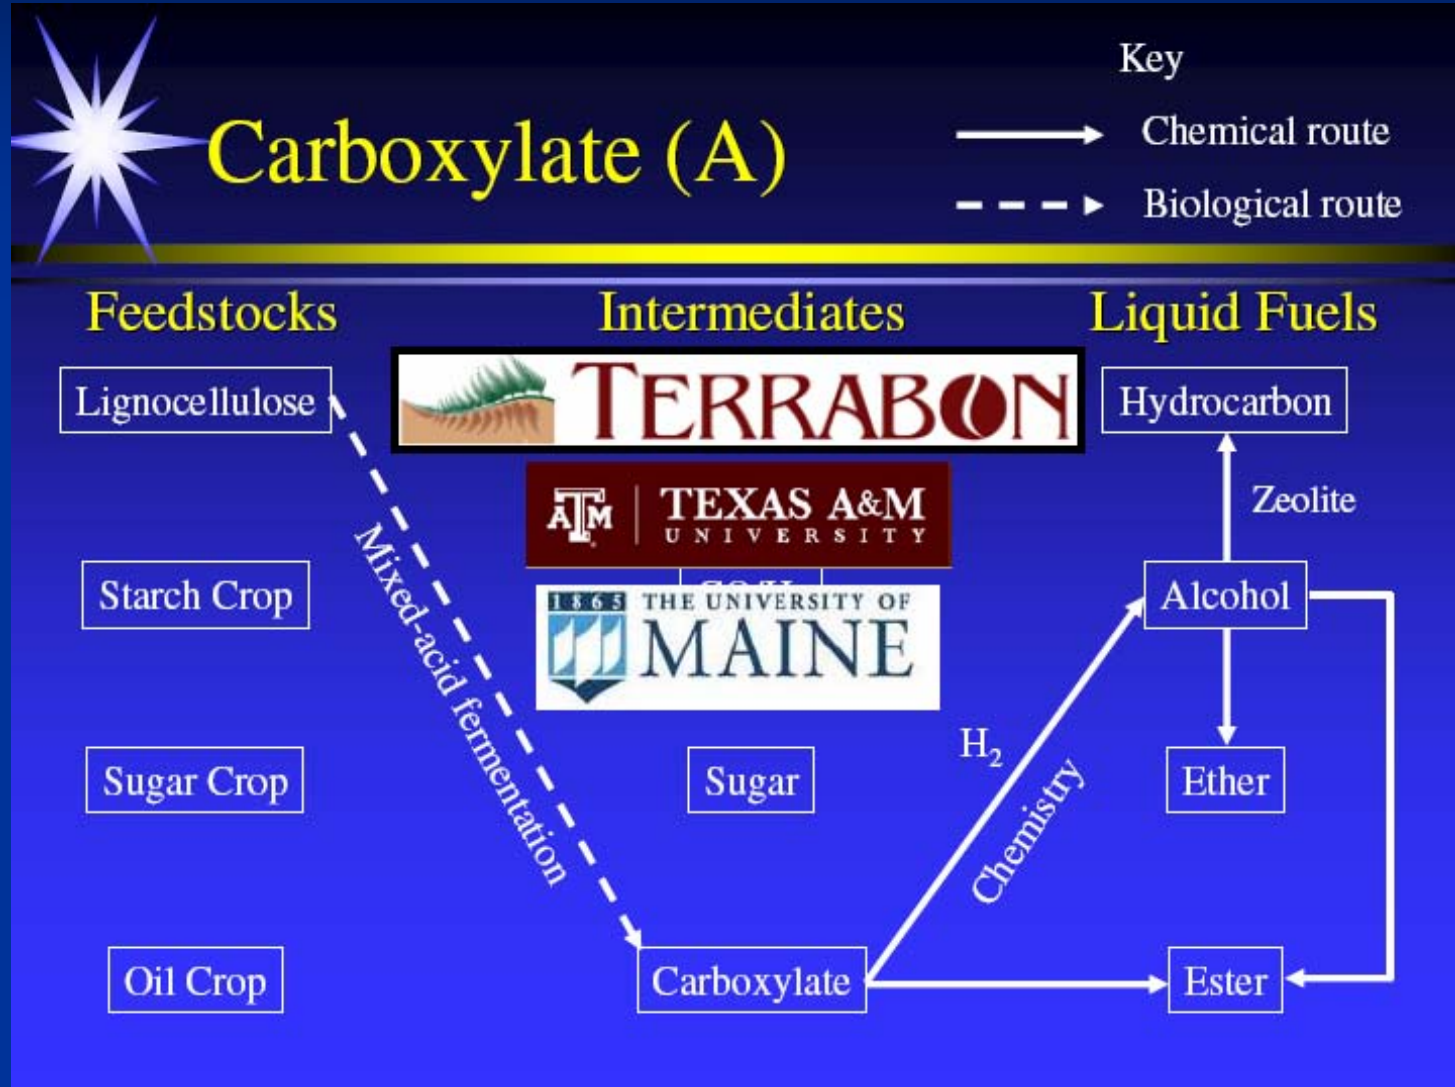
Carboxylate (A)

Key
Chemical route
Biological route

Feedstocks
Intermediates
Liquid Fuels

Lignocellulose
TERRABON
Hydrocarbon

TEXAS A&M UNIVERSITY

Zeolite

Starch Crop
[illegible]
1865 THE UNIVERSITY OF MAINE
Alcohol

Mixed-acid fermentation

$H_2$

Sugar Crop
Sugar
Ether

Chemistry

Oil Crop
Carboxylate
Ester